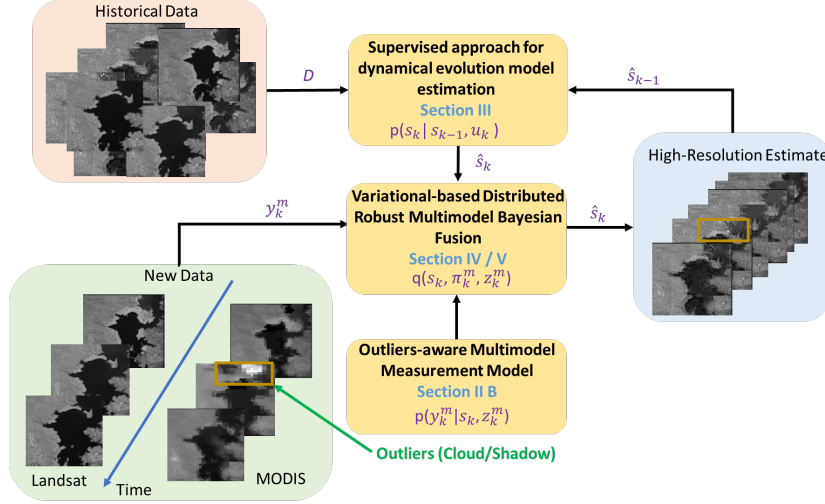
Historical Data

$D$

Supervised approach for dynamical evolution model estimation
Section III
$p(s_k \mid s_{k-1}, u_k)$

$\hat{s}_{k-1}$

$\hat{s}_k$

High-Resolution Estimate

$y_k^m$

Variational-based Distributed Robust Multimodel Bayesian Fusion
Section IV / V
$q(s_k, \pi_k^m, z_k^m)$

$\hat{s}_k$

New Data

Outliers-aware Multimodel Measurement Model
Section II B
$p(y_k^m \mid s_k, z_k^m)$

Outliers (Cloud/Shadow)

Landsat

Time

MODIS